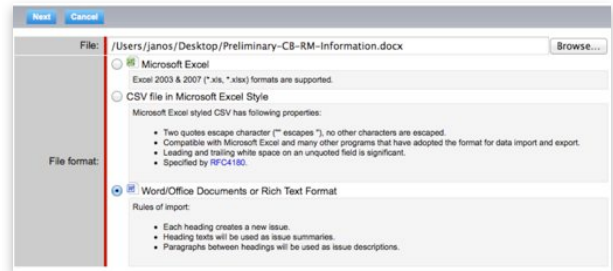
Next Cancel

File: /Users/janos/Desktop/Preliminary-CB-RM-Information.docx Browse...

File format:

Microsoft Excel

Excel 2003 & 2007 (*.xls, *.xlsx) formats are supported.

CSV file in Microsoft Excel Style

Microsoft Excel styled CSV has following properties:

- Two quotes escape character ("" escapes "), no other characters are escaped.
- Compatible with Microsoft Excel and many other programs that have adopted the format for data import and export.
- Leading and trailing white space on an unquoted field is significant.
- Specified by RFC4180.

Word/Office Documents or Rich Text Format

Rules of import:

- Each heading creates a new issue.
- Heading texts will be used as issue summaries.
- Paragraphs between headings will be used as issue descriptions.